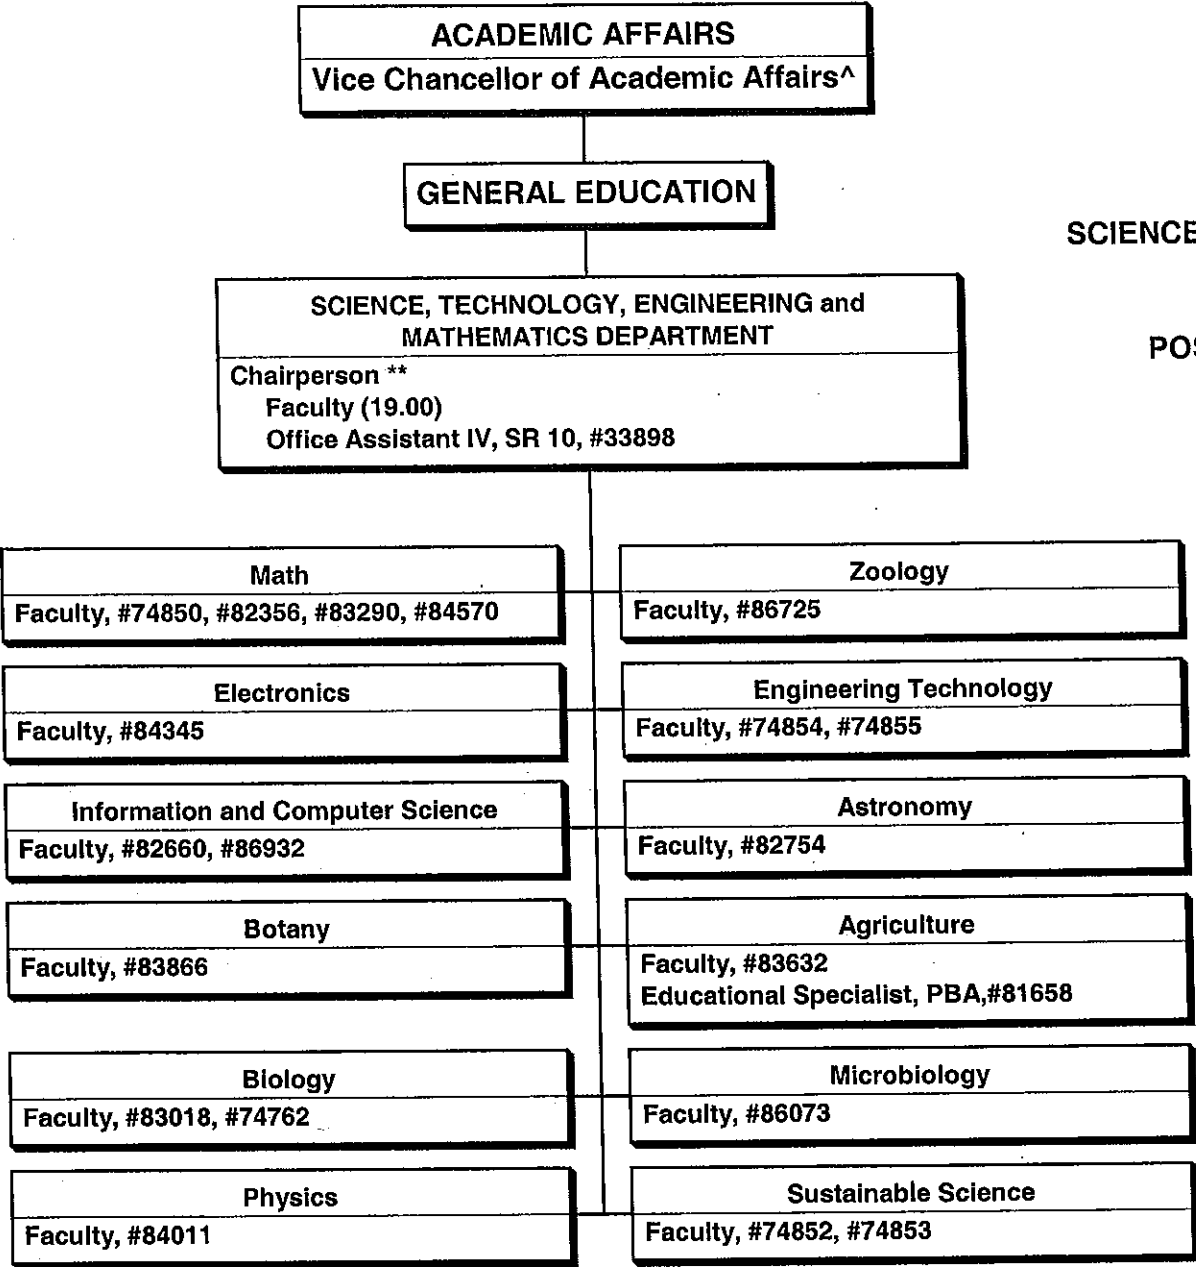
ACADEMIC AFFAIRS
Vice Chancellor of Academic Affairs^

GENERAL EDUCATION

SCIENCE

POS

SCIENCE, TECHNOLOGY, ENGINEERING and MATHEMATICS DEPARTMENT
Chairperson **
Faculty (19.00)
Office Assistant IV, SR 10, #33898

Math
Faculty, #74850, #82356, #83290, #84570

Electronics
Faculty, #84345

Information and Computer Science
Faculty, #82660, #86932

Botany
Faculty, #83866

Biology
Faculty, #83018, #74762

Physics
Faculty, #84011

Zoology
Faculty, #86725

Engineering Technology
Faculty, #74854, #74855

Astronomy
Faculty, #82754

Agriculture
Faculty, #83632
Educational Specialist, PBA,#81658

Microbiology
Faculty, #86073

Sustainable Science
Faculty, #74852, #74853